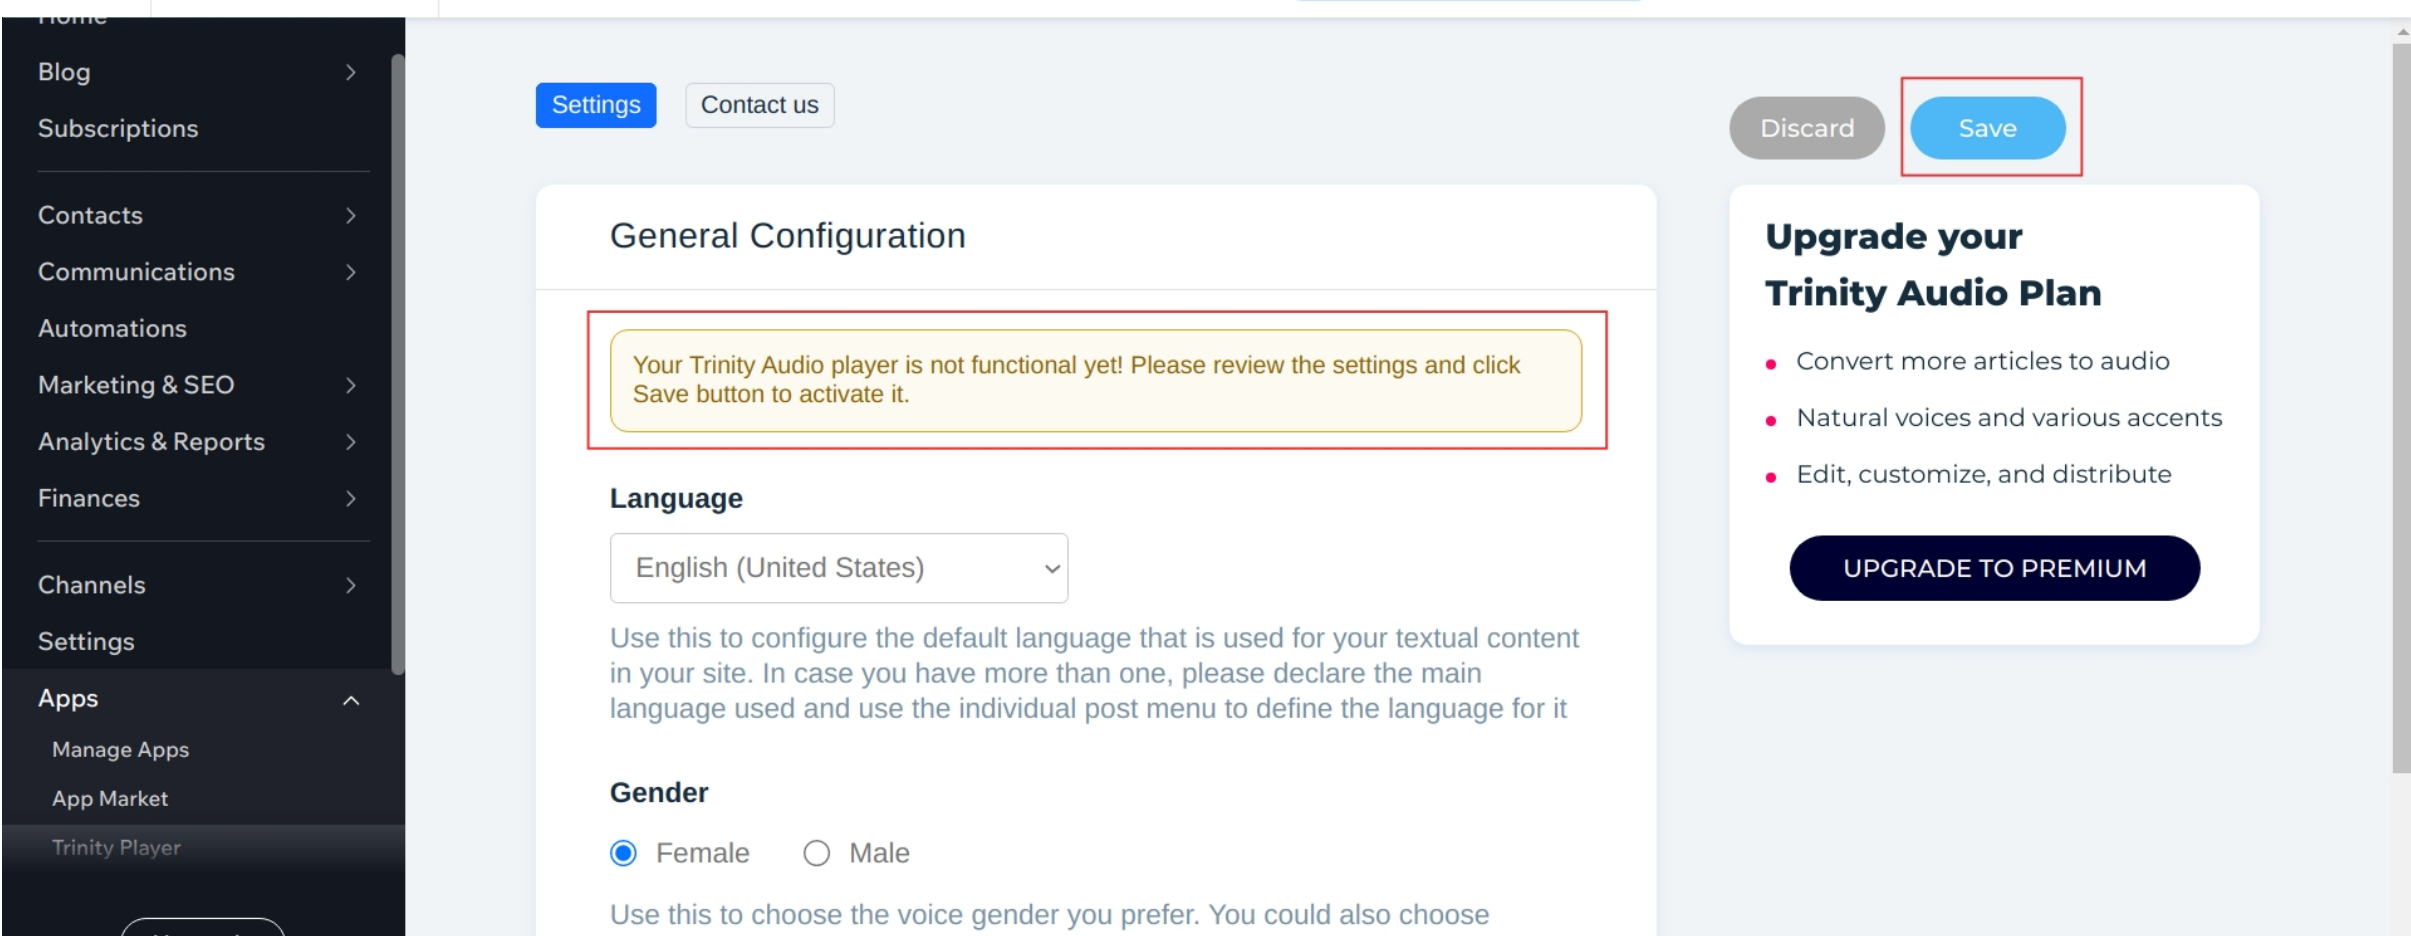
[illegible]

Blog

Subscriptions

Contacts

Communications

Automations

Marketing & SEO

Analytics & Reports

Finances

Channels

Settings

Apps

Manage Apps

App Market

Trinity Player

Settings

Contact us

Discard

Save

General Configuration

Your Trinity Audio player is not functional yet! Please review the settings and click Save button to activate it.

Language

English (United States)

Use this to configure the default language that is used for your textual content in your site. In case you have more than one, please declare the main language used and use the individual post menu to define the language for it

Gender

Female

Male

Use this to choose the voice gender you prefer. You could also choose

Upgrade your Trinity Audio Plan

• Convert more articles to audio

• Natural voices and various accents

• Edit, customize, and distribute

UPGRADE TO PREMIUM